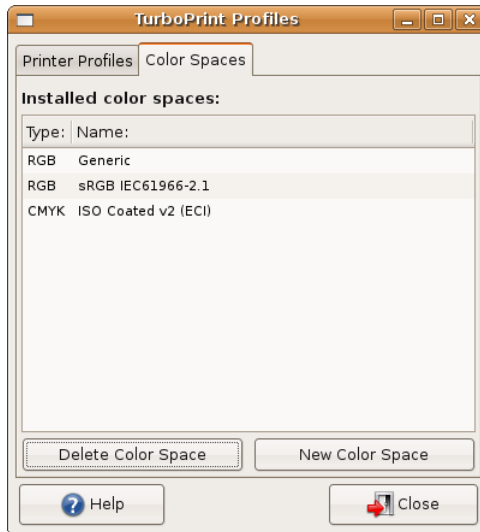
TurboPrint Profiles

Printer Profiles | Color Spaces

Installed color spaces:

| Type: | Name: |
|---|---|
| RGB | Generic |
| RGB | sRGB IEC61966-2.1 |
| CMYK | ISO Coated v2 (ECI) |

Delete Color Space | New Color Space

Help | Close